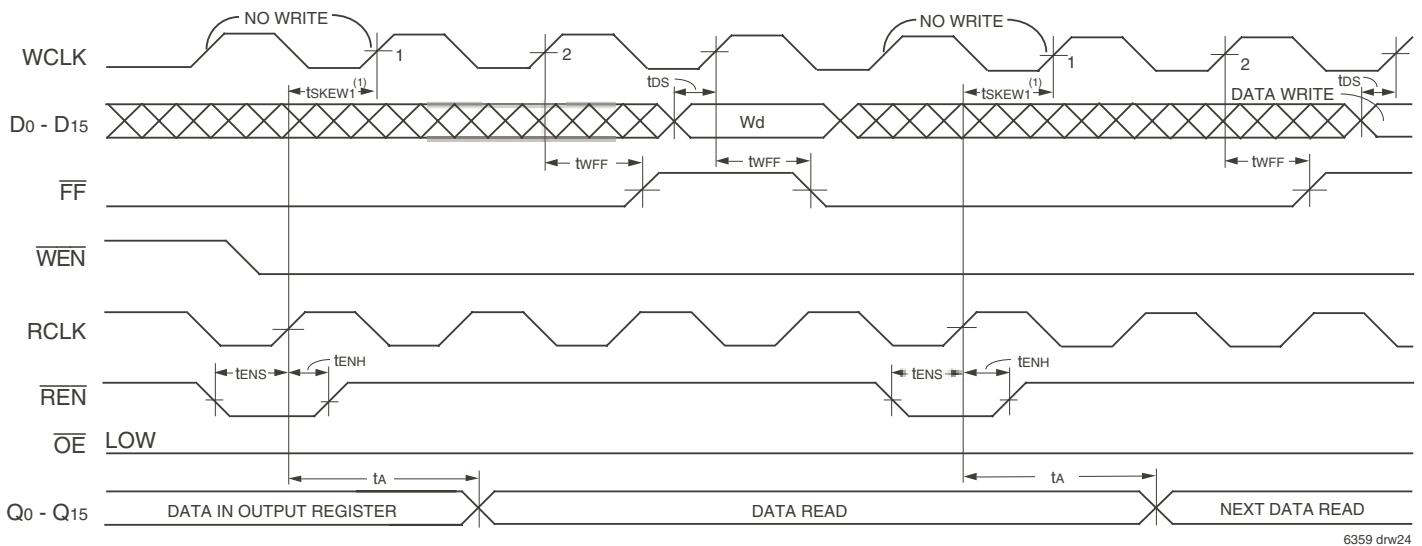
NO WRITE

NO WRITE

WCLK

1

2

1

2

$t_{SKEW1}^{(1)}$

$t_{DS}$

$t_{SKEW1}^{(1)}$

$t_{DS}$

DATA WRITE

$D_0$ - $D_{15}$

Wd

$t_{WFF}$

$t_{WFF}$

$t_{WFF}$

$\overline{FF}$

$\overline{WEN}$

RCLK

$t_{ENS}$

$t_{ENH}$

$t_{ENS}$

$t_{ENH}$

$\overline{REN}$

$\overline{OE}$ LOW

$t_A$

$t_A$

$Q_0$ - $Q_{15}$

DATA IN OUTPUT REGISTER

DATA READ

NEXT DATA READ

6359 drw24